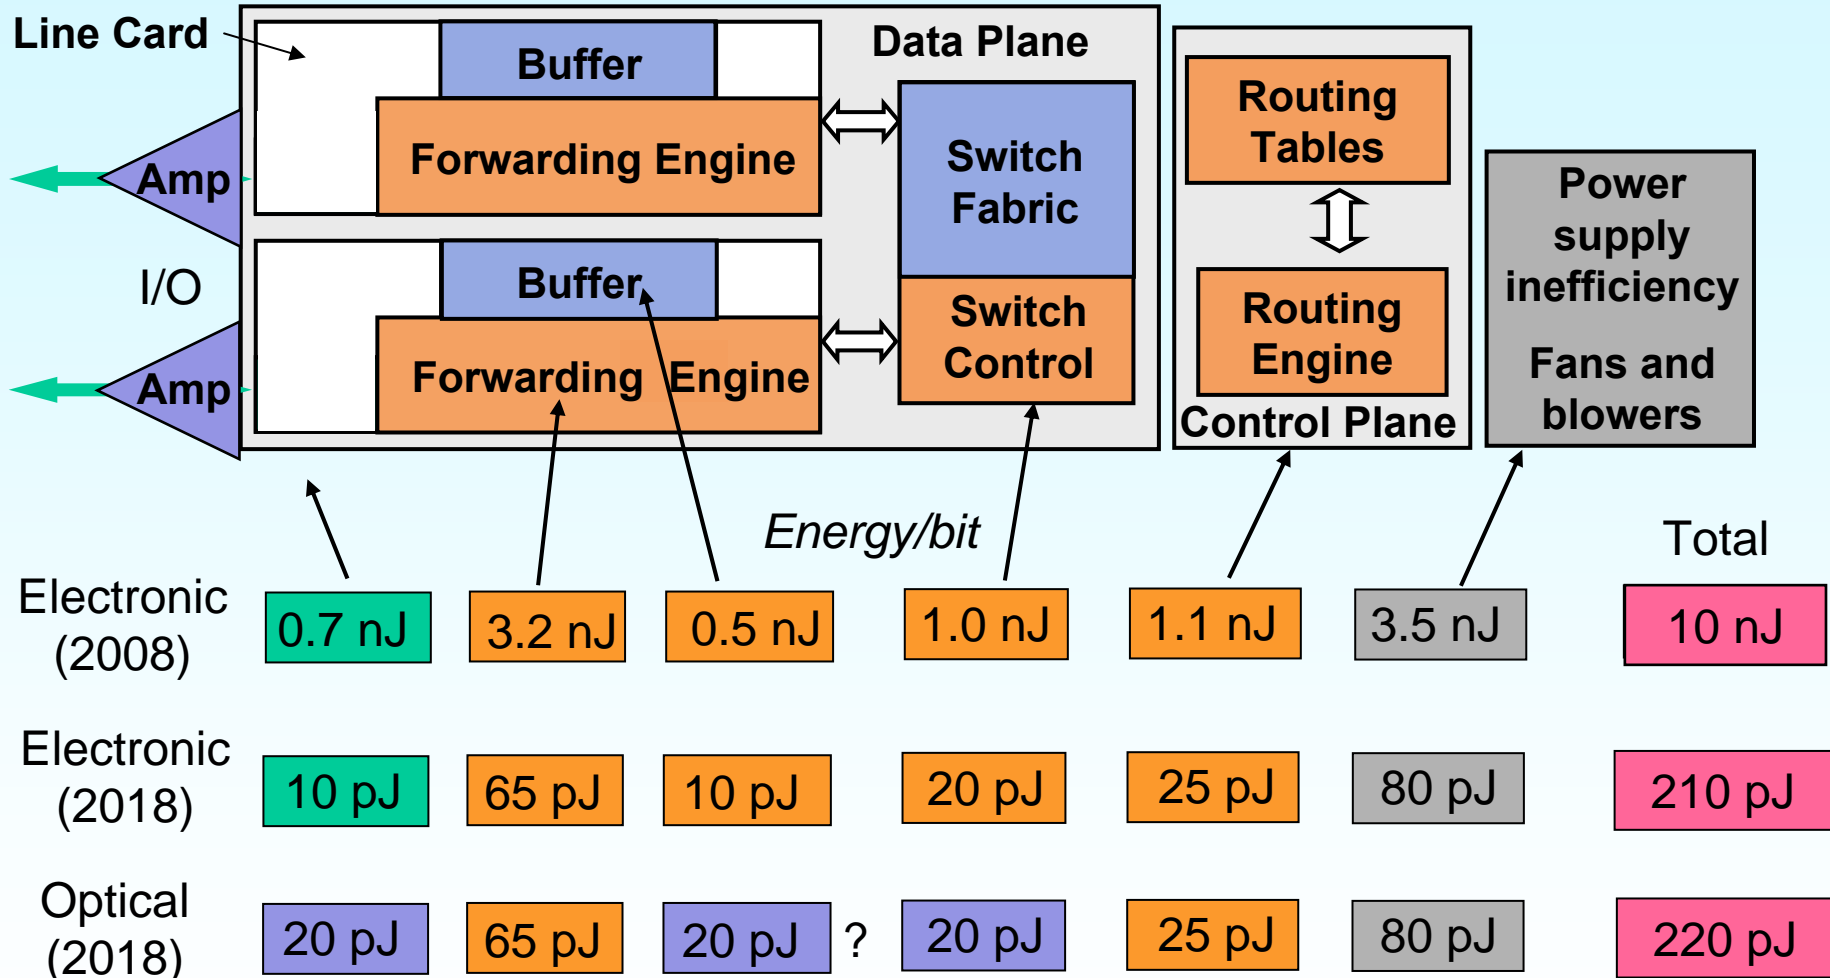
Line Card

Buffer

Forwarding Engine

Amp

I/O

Buffer

Forwarding Engine

Amp

Data Plane

Switch Fabric

Switch Control

Routing Tables

Routing Engine

Control Plane

Power supply inefficiency

Fans and blowers

Energy/bit

Total

| | | | | | | | |
|---|---|---|---|---|---|---|---|
| Electronic (2008) | 0.7 nJ | 3.2 nJ | 0.5 nJ | 1.0 nJ | 1.1 nJ | 3.5 nJ | 10 nJ |
| Electronic (2018) | 10 pJ | 65 pJ | 10 pJ | 20 pJ | 25 pJ | 80 pJ | 210 pJ |
| Optical (2018) | 20 pJ | 65 pJ | 20 pJ ? | 20 pJ | 25 pJ | 80 pJ | 220 pJ |